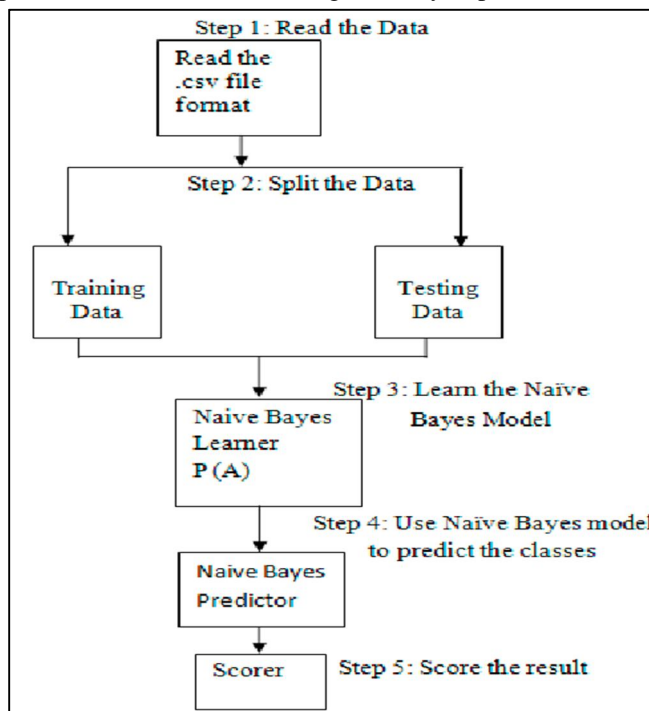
Step 1: Read the Data

Read the .csv file format

Step 2: Split the Data

Training Data

Testing Data

Step 3: Learn the Naïve Bayes Model

Naive Bayes Learner P (A)

Step 4: Use Naïve Bayes model to predict the classes

Naive Bayes Predictor

Scorer

Step 5: Score the result